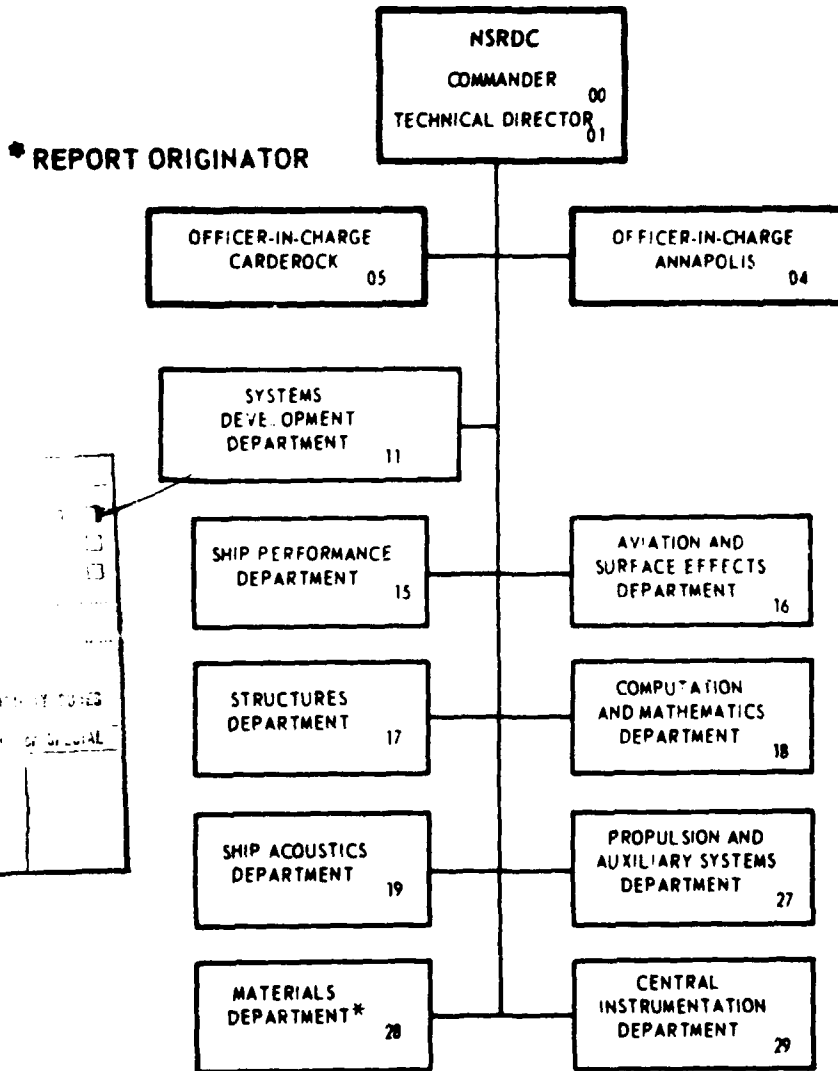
NSRDC
COMMANDER 00
TECHNICAL DIRECTOR 01

* REPORT ORIGINATOR

OFFICER-IN-CHARGE CARDEROCK 05

OFFICER-IN-CHARGE ANNAPOLIS 04

SYSTEMS DEVELOPMENT DEPARTMENT 11

SHIP PERFORMANCE DEPARTMENT 15

AVIATION AND SURFACE EFFECTS DEPARTMENT 16

STRUCTURES DEPARTMENT 17

COMPUTATION AND MATHEMATICS DEPARTMENT 18

SHIP ACOUSTICS DEPARTMENT 19

PROPULSION AND AUXILIARY SYSTEMS DEPARTMENT 27

MATERIALS DEPARTMENT* 28

CENTRAL INSTRUMENTATION DEPARTMENT 29

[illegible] CODES
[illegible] SPECIAL